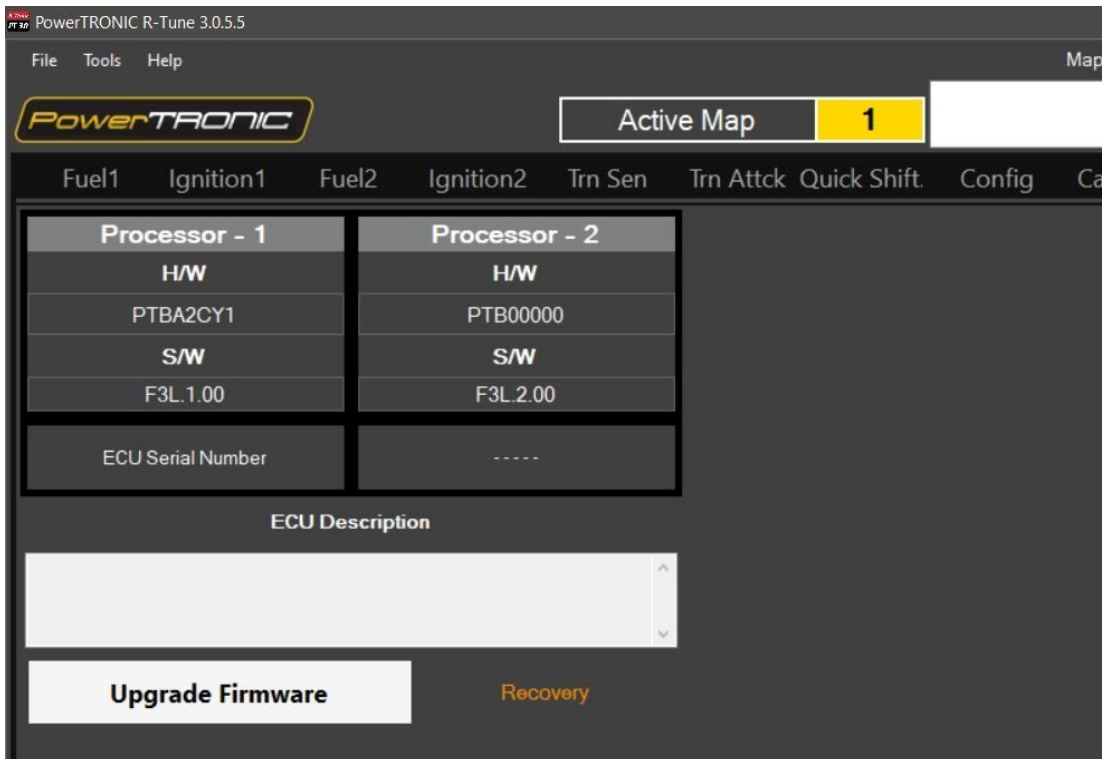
PowerTRONIC R-Tune 3.0.5.5

File Tools Help

Map

PowerTRONIC

Active Map 1

Fuel1 Ignition1 Fuel2 Ignition2 Trn Sen Trn Attck Quick Shift. Config Ca

| Processor - 1 | Processor - 2 |
|---|---|
| H/W | H/W |
| PTBA2CY1 | PTB00000 |
| S/W | S/W |
| F3L.1.00 | F3L.2.00 |
| ECU Serial Number | ----- |

ECU Description

Upgrade Firmware

Recovery